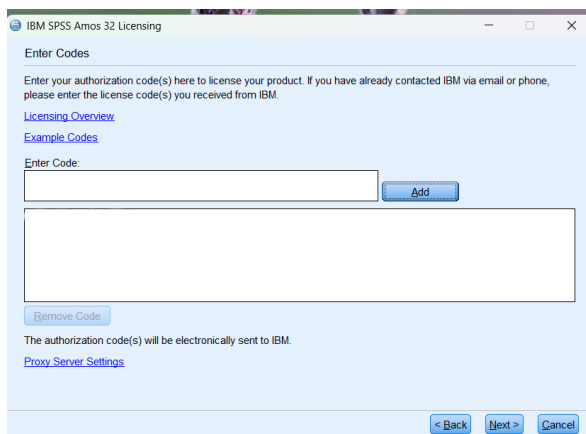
IBM SPSS Amos 32 Licensing

Enter Codes

Enter your authorization code(s) here to license your product. If you have already contacted IBM via email or phone, please enter the license code(s) you received from IBM.

Licensing Overview

Example Codes

Enter Code:

Add

Remove Code

The authorization code(s) will be electronically sent to IBM.

Proxy Server Settings

< Back
Next >
Cancel